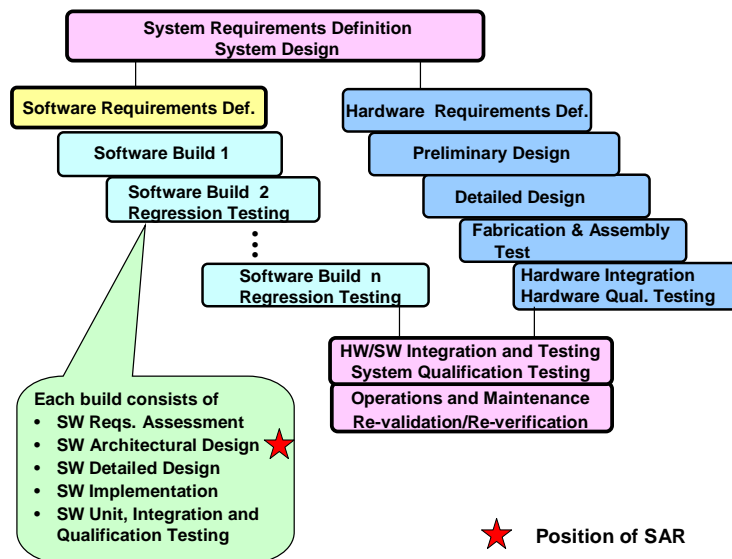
System Requirements Definition
System Design

Software Requirements Def.

Software Build 1

Software Build 2
Regression Testing

Software Build n
Regression Testing

Hardware Requirements Def.

Preliminary Design

Detailed Design

Fabrication & Assembly Test

Hardware Integration
Hardware Qual. Testing

HW/SW Integration and Testing
System Qualification Testing

Operations and Maintenance
Re-validation/Re-verification

Each build consists of
• SW Reqs. Assessment
• SW Architectural Design
• SW Detailed Design
• SW Implementation
• SW Unit, Integration and Qualification Testing

Position of SAR